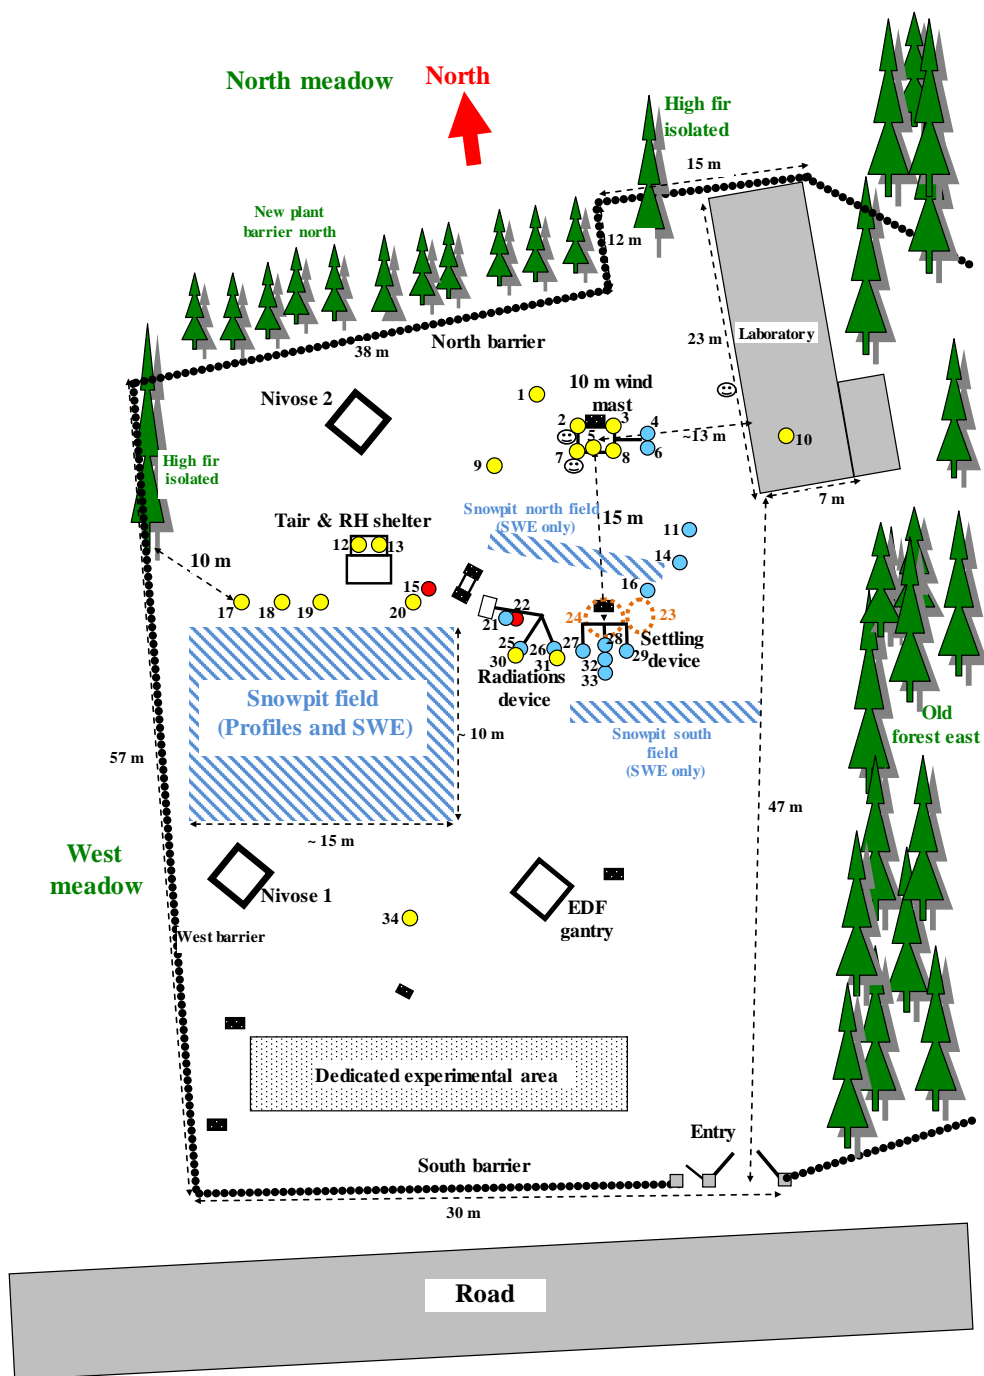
North meadow
North
High fir isolated
15 m
New plant barrier north
12 m
38 m
North barrier
23 m
Laboratory
1
10 m wind mast
Nivose 2
2
3
4
5
6
7
8
~13 m
10
9
High fir isolated
7 m
Snowpit north field (SWE only)
15 m
Tair & RH shelter
11
12
13
10 m
14
15
16
17
18
19
20
22
24
23
21
25
26
27
28
Settling device
29
30
31
32
33
Radiations device
Snowpit field (Profiles and SWE)
~ 10 m
Old forest east
Snowpit south field (SWE only)
57 m
47 m
~ 15 m
West meadow
Nivose 1
34
EDF gantry
West barrier
Dedicated experimental area
Entry
South barrier
30 m
Road